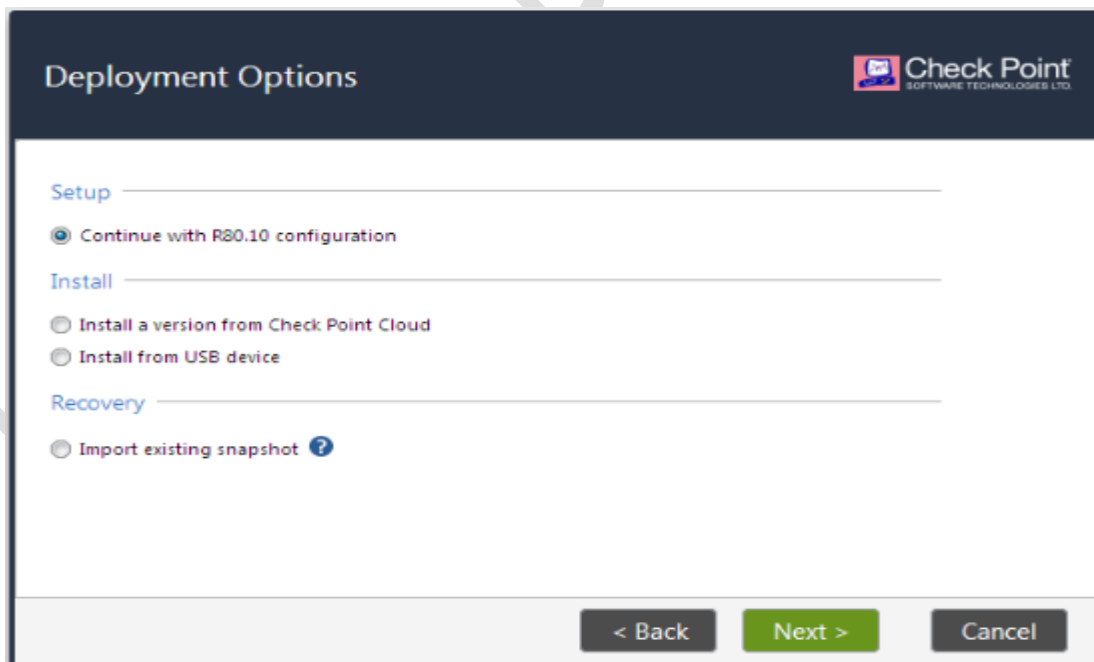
Deployment Options

Check Point
SOFTWARE TECHNOLOGIES LTD.

Setup

Continue with R80.10 configuration

Install

Install a version from Check Point Cloud

Install from USB device

Recovery

Import existing snapshot ?

< Back Next > Cancel